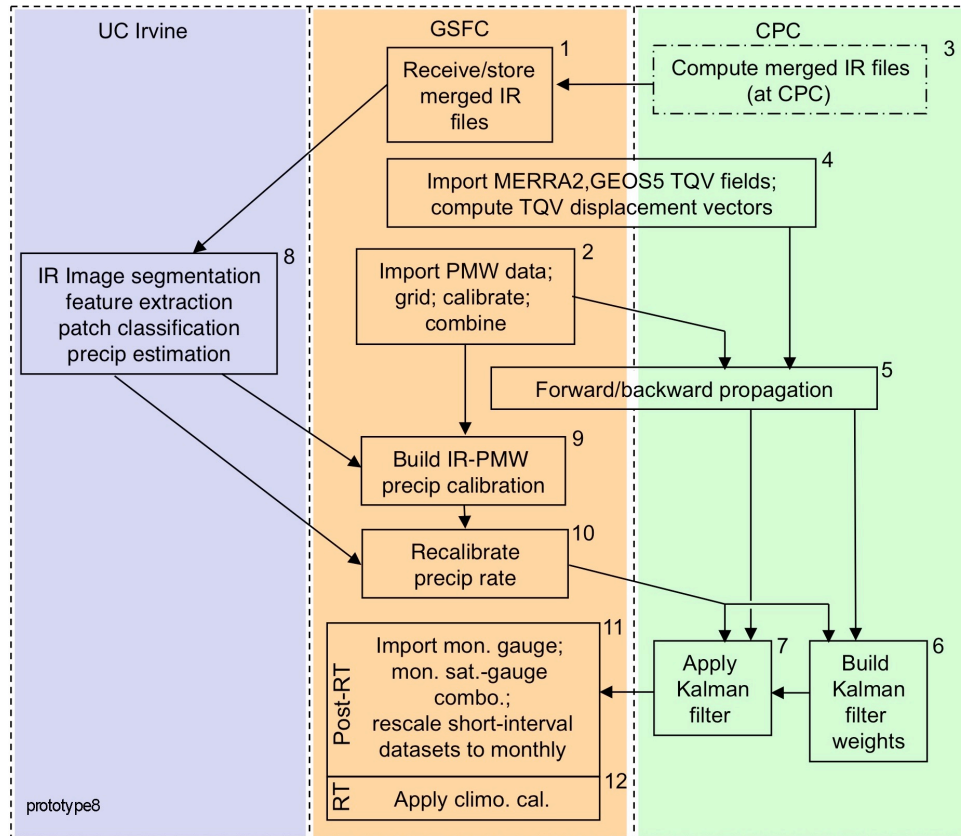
UC Irvine

GSFC

CPC

1
Receive/store merged IR files

3
Compute merged IR files (at CPC)

4
Import MERRA2,GEOS5 TQV fields; compute TQV displacement vectors

8
IR Image segmentation feature extraction patch classification precip estimation

2
Import PMW data; grid; calibrate; combine

5
Forward/backward propagation

9
Build IR-PMW precip calibration

10
Recalibrate precip rate

11
Post-RT
Import mon. gauge; mon. sat.-gauge combo.; rescale short-interval datasets to monthly

7
Apply Kalman filter

6
Build Kalman filter weights

12
RT
Apply climo. cal.

prototype8